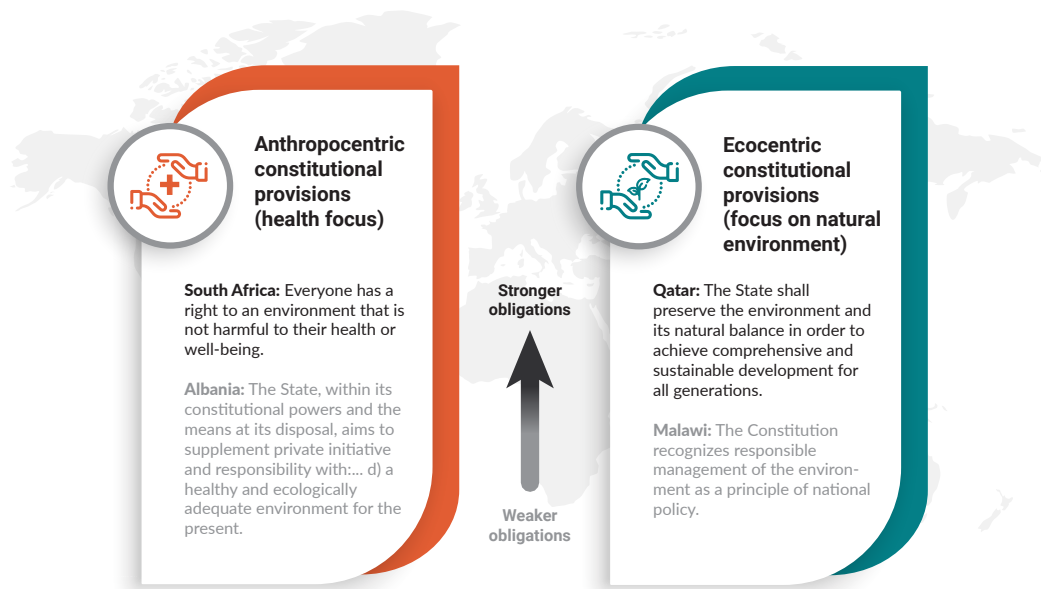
Anthropocentric constitutional provisions (health focus)

South Africa: Everyone has a right to an environment that is not harmful to their health or well-being.

Albania: The State, within its constitutional powers and the means at its disposal, aims to supplement private initiative and responsibility with:... d) a healthy and ecologically adequate environment for the present.

Stronger obligations

Weaker obligations

Ecocentric constitutional provisions (focus on natural environment)

Qatar: The State shall preserve the environment and its natural balance in order to achieve comprehensive and sustainable development for all generations.

Malawi: The Constitution recognizes responsible management of the environment as a principle of national policy.